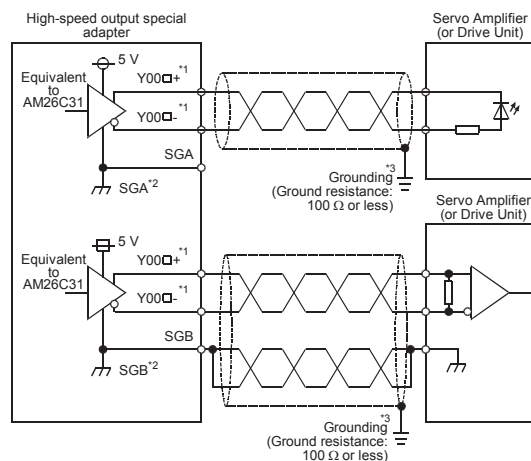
High-speed output special adapter

Servo Amplifier (or Drive Unit)

5 V

Equivalent to AM26C31

Y00□+$^{*1}$

Y00□-$^{*1}$

SGA

SGA$^{*2}$

Grounding$^{*3}$ (Ground resistance: 100 Ω or less)

Servo Amplifier (or Drive Unit)

5 V

Equivalent to AM26C31

Y00□+$^{*1}$

Y00□-$^{*1}$

SGB

SGB$^{*2}$

Grounding$^{*3}$ (Ground resistance: 100 Ω or less)